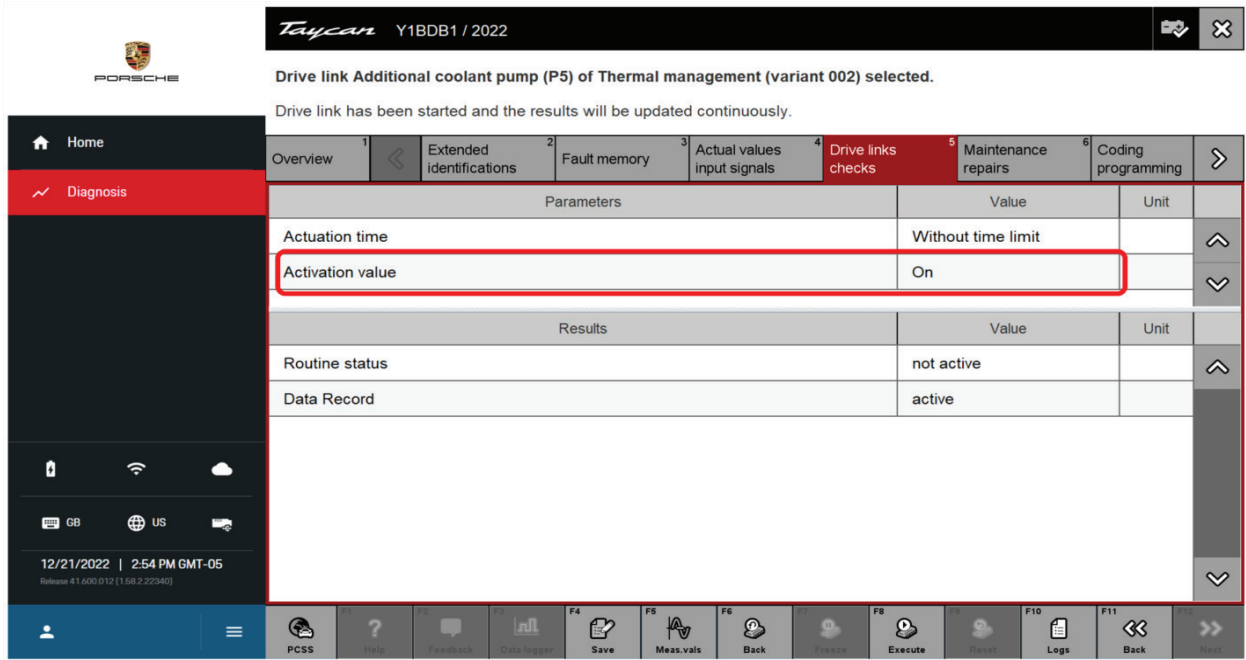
PORSCHE

Taycan Y1BDB1 / 2022

Drive link Additional coolant pump (P5) of Thermal management (variant 002) selected.

Drive link has been started and the results will be updated continuously.

Home

Diagnosis

Overview | 1 | Extended identifications 2 | Fault memory 3 | Actual values input signals 4 | Drive links checks 5 | Maintenance repairs 6 | Coding programming

| Parameters | Value | Unit |
|---|---|---|
| Actuation time | Without time limit | |
| Activation value | On | |

| Results | Value | Unit |
|---|---|---|
| Routine status | not active | |
| Data Record | active | |

GB US

12/21/2022 | 2:54 PM GMT-05
Release 41.600.012 (1.58.2.22340)

PCSS | F1 Help | F2 Feedback | F3 Data logger | F4 Save | F5 Meas.vals | F6 Back | F7 Freeze | F8 Execute | F9 Reset | F10 Logs | F11 Back | F12 Next